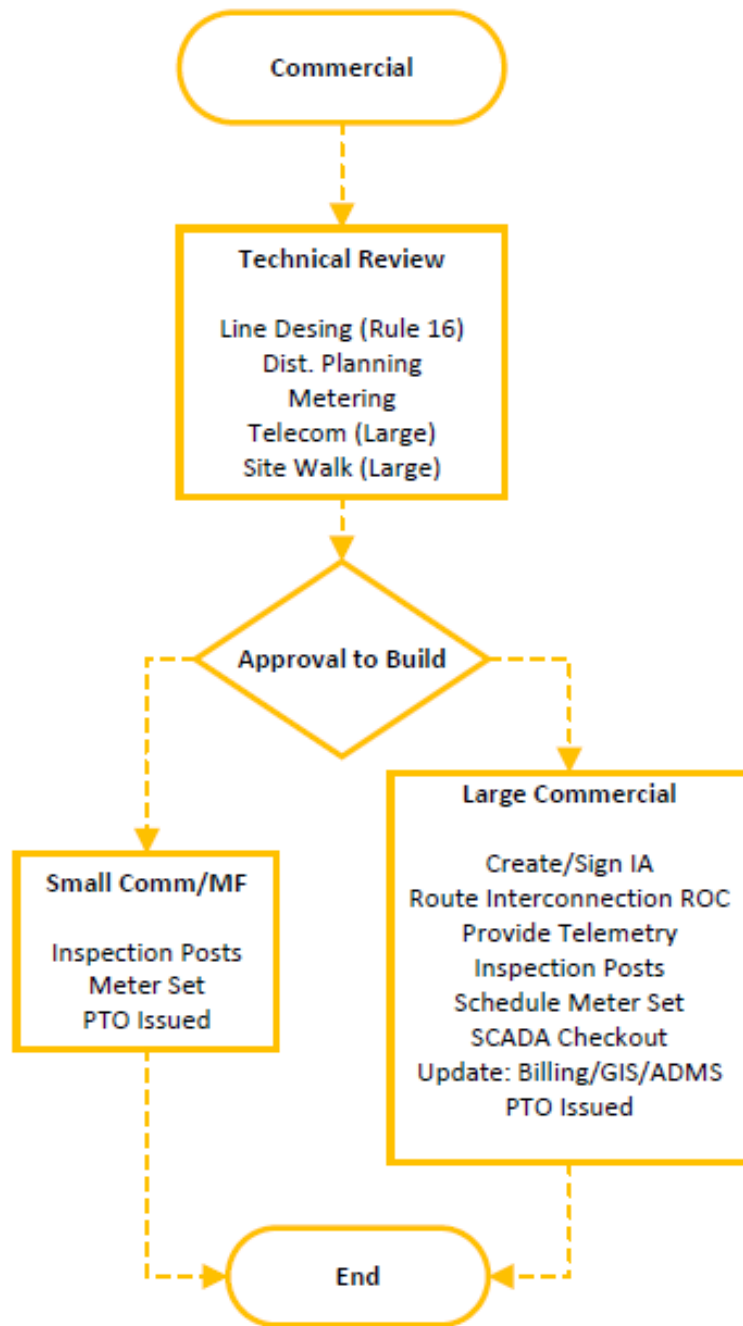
Commercial

Technical Review

Line Desing (Rule 16)
Dist. Planning
Metering
Telecom (Large)
Site Walk (Large)

Approval to Build

Small Comm/MF

Inspection Posts
Meter Set
PTO Issued

Large Commercial

Create/Sign IA
Route Interconnection ROC
Provide Telemetry
Inspection Posts
Schedule Meter Set
SCADA Checkout
Update: Billing/GIS/ADMS
PTO Issued

End